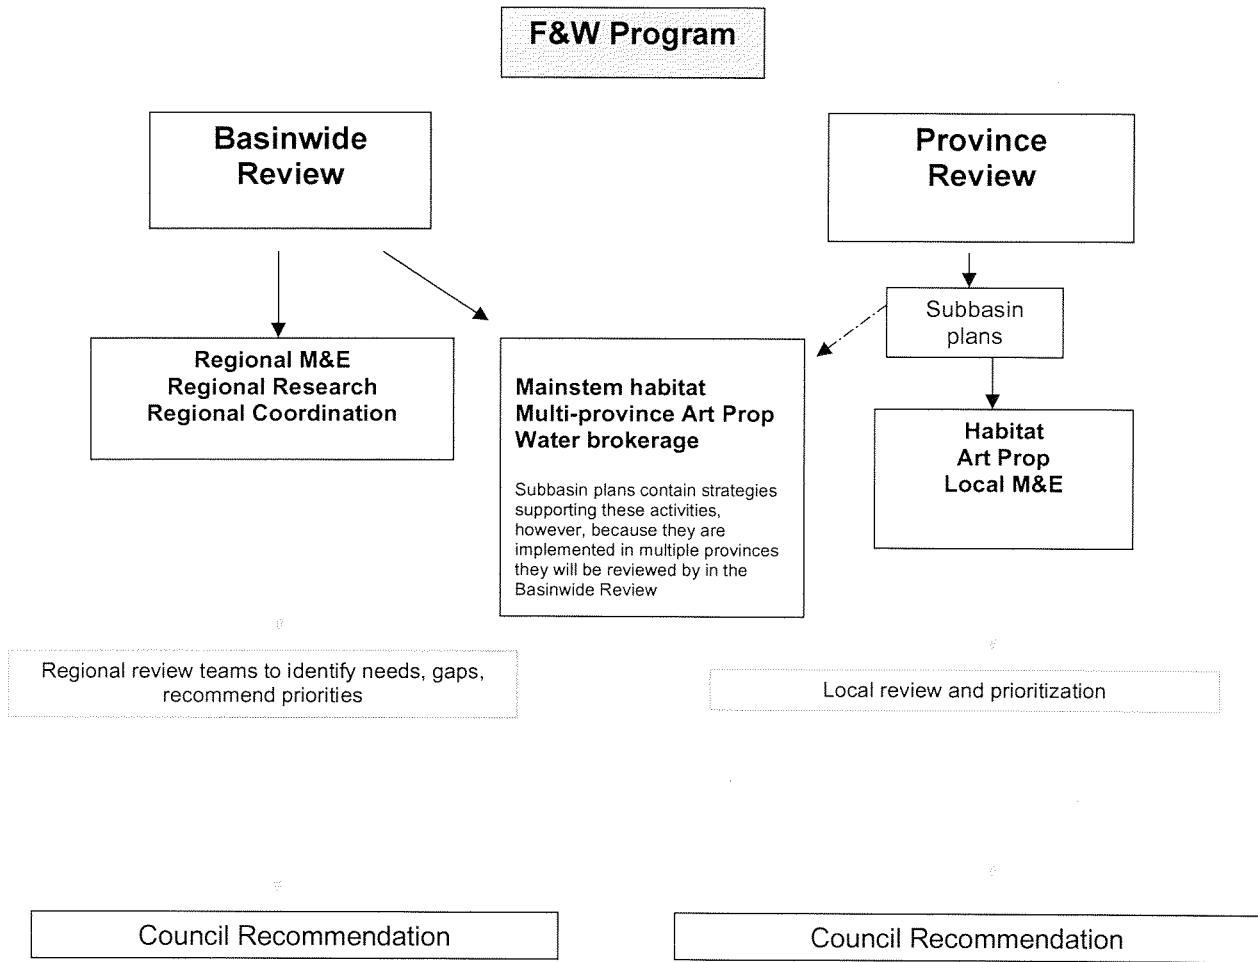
F&W Program

Basinwide Review

Province Review

Subbasin plans

Regional M&E
Regional Research
Regional Coordination

Mainstem habitat
Multi-province Art Prop
Water brokerage

Subbasin plans contain strategies supporting these activities, however, because they are implemented in multiple provinces they will be reviewed by in the Basinwide Review

Habitat
Art Prop
Local M&E

Regional review teams to identify needs, gaps, recommend priorities

Local review and prioritization

Council Recommendation

Council Recommendation